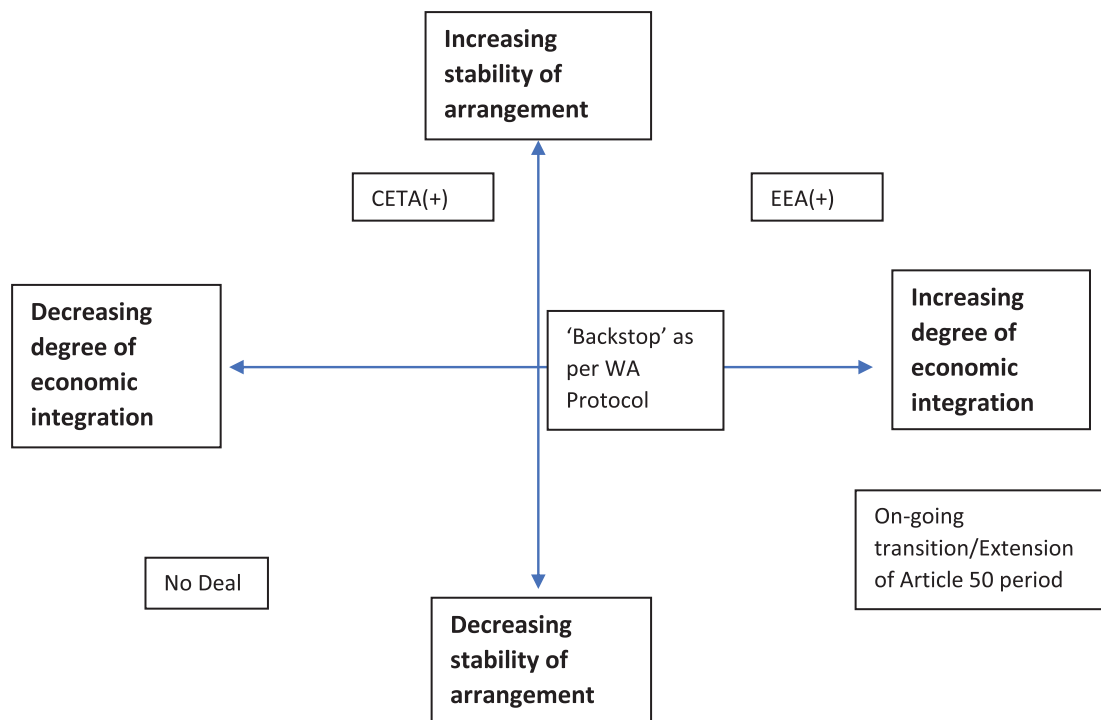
Increasing stability of arrangement

CETA(+)

EEA(+)

Decreasing degree of economic integration

'Backstop' as per WA Protocol

Increasing degree of economic integration

On-going transition/Extension of Article 50 period

No Deal

Decreasing stability of arrangement